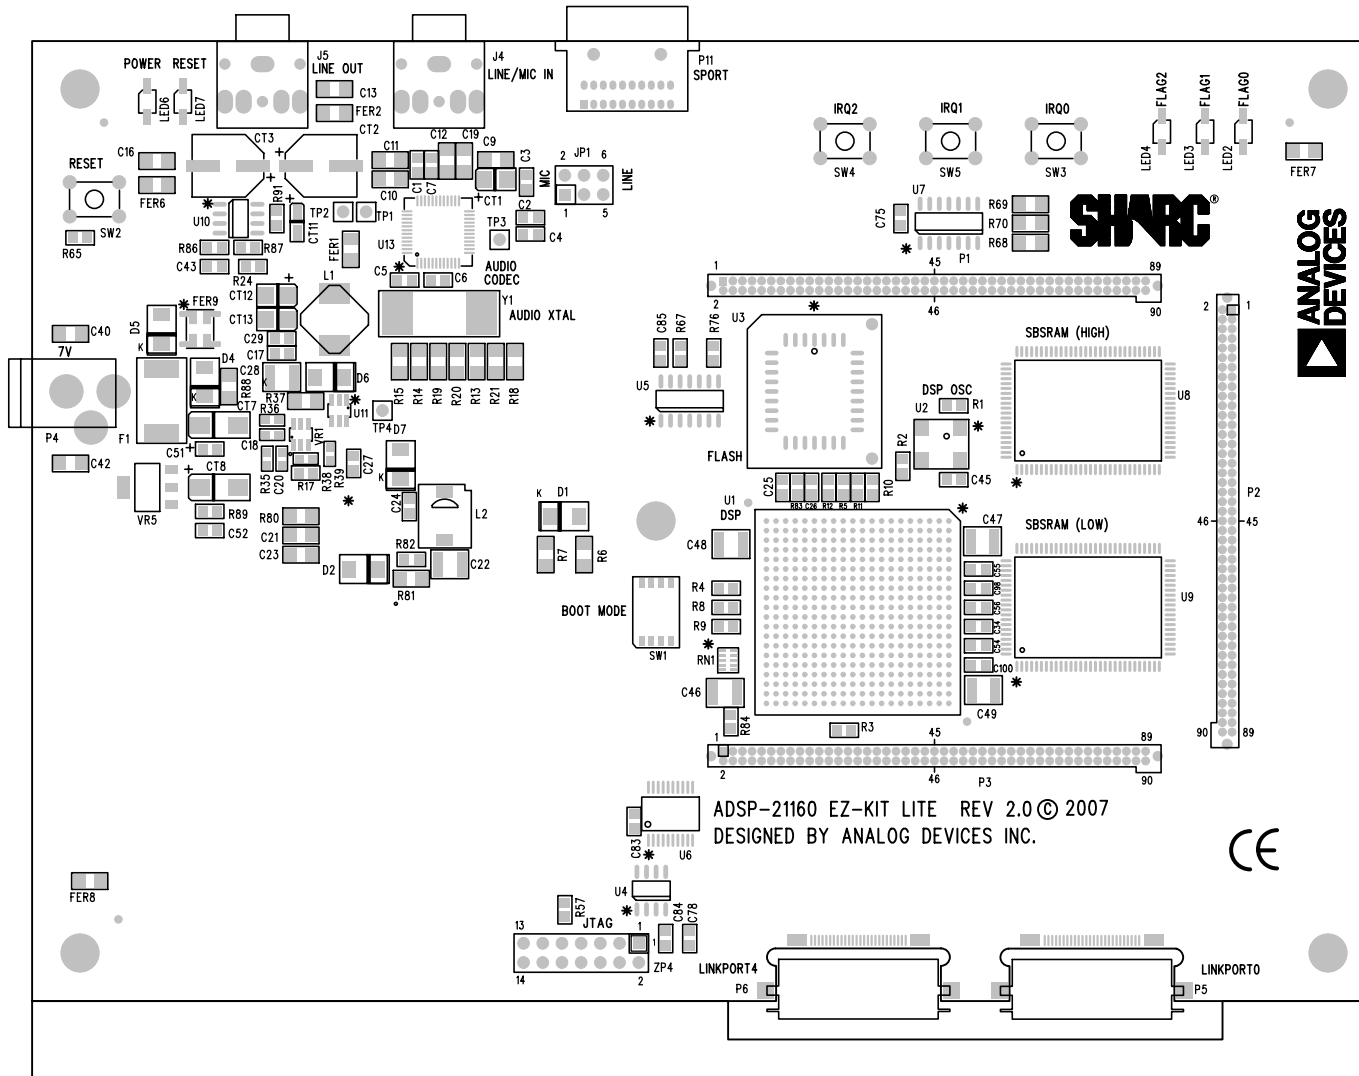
POWER RESET
LED6 LED7
J5 LINE OUT
C13 FER2
J4 LINE/MIC IN
P11 SPORT
CT3 CT2
C12 C19 C9
C11 C10 C1 C7 CT1 C3 MIC
JP1 2 6 1 5 LINE
RESET
C16 FER6 SW2 R65
U10 R91 CT11 TP2 TP1 FER1 U13 TP3 C2 C4
R86 R87 C43 R24
C5 C6 AUDIO CODEC
CT12 CT13 L1
FER9 D5 C40
Y1 AUDIO XTAL
C29 C17 D4 C28 R88 CT7 R36 R37 D6 U11
7V P4 F1
R15 R14 R19 R20 R13 R21 R18
TP4 D7 VR1
C18 C51 CT8 C42
R35 C20 R17 R38 R39 C27
VR5 R89 C52 R80 C21 C23
C24 L2 D2 R82 C22 R81
K D1 R7 R6
IRQ2 IRQ1 IRQ0 SW4 SW5 SW3
FLAG2 FLAG1 FLAG0 LED4 LED3 LED2 FER7
U7 C75 R69 R70 R68 P1
SHARC®
ANALOG DEVICES
1 45 89 2 46 90
C85 R67 R76 U3 U5 FLASH
SBSRAM (HIGH) U8
DSP OSC U2 R1 R2 C45
C25 R83 C26 R12 R5 R11 R10
U1 DSP C47 C48
SBSRAM (LOW) U9
C55 C98 C56 C34 C54 C100
BOOT MODE SW1
R4 R8 R9 RN1
C46 R84 C49 R3
P2 2 1 46 45 90 89
1 45 89 2 46 90 P3
ADSP-21160 EZ-KIT LITE REV 2.0 © 2007
DESIGNED BY ANALOG DEVICES INC.
C83 U6
CE
FER8
U4 R57 C84 C78
13 JTAG 1 14 2 ZP4
LINKPORT4 P6
LINKPORT0 P5